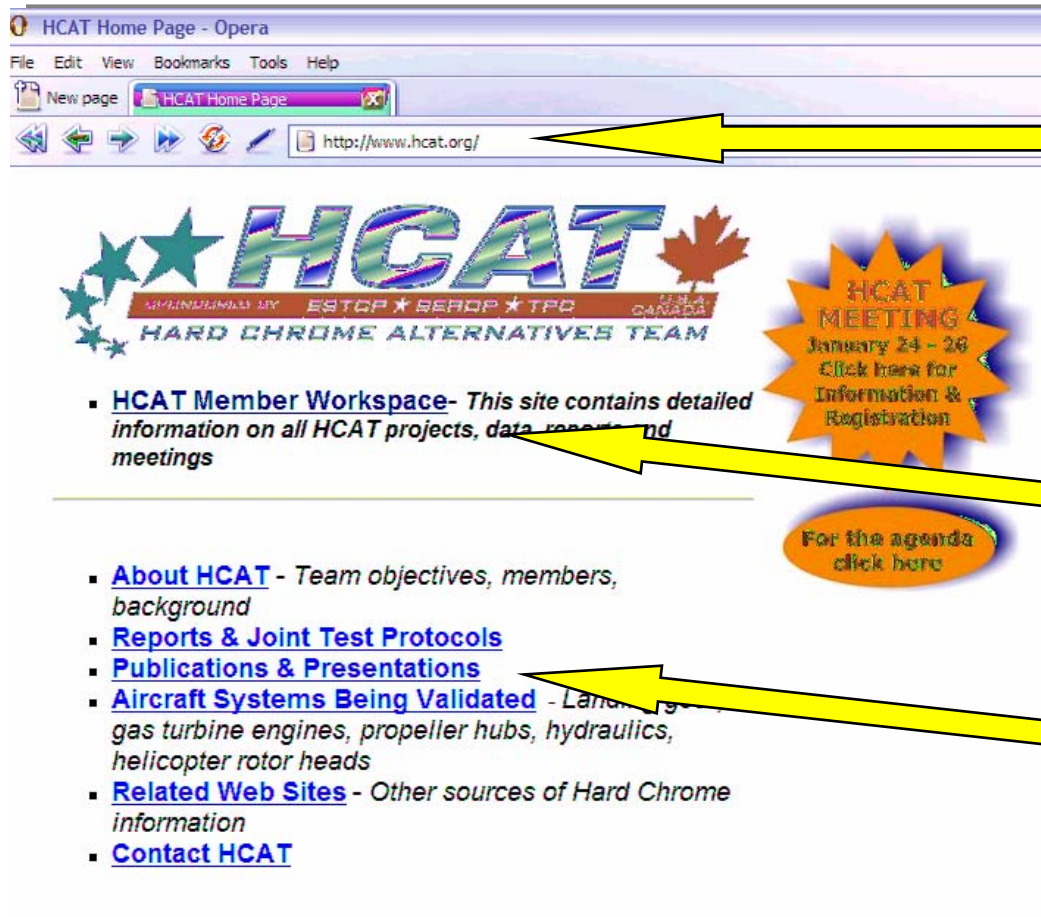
HCAT Home Page - Opera

File Edit View Bookmarks Tools Help

New page HCAT Home Page

http://www.hcat.org/

HCAT

SPONSORED BY ESTCP ★ SERDP ★ TPC U.S.A. CANADA

HARD CHROME ALTERNATIVES TEAM

HCAT MEETING January 24 - 26 Click here for Information & Registration

For the agenda click here

- HCAT Member Workspace- This site contains detailed information on all HCAT projects, data, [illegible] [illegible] meetings

- About HCAT - Team objectives, members, background
- Reports & Joint Test Protocols
- Publications & Presentations
- Aircraft Systems Being Validated - Land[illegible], gas turbine engines, propeller hubs, hydraulics, helicopter rotor heads
- Related Web Sites - Other sources of Hard Chrome information
- Contact HCAT